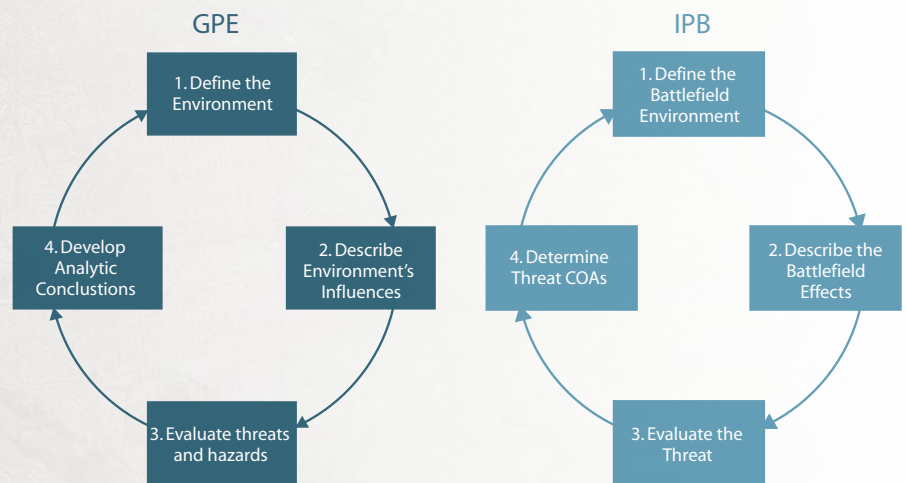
GPE

1. Define the Environment

2. Describe Environment's Influences

3. Evaluate threats and hazards

4. Develop Analytic Conclusions

IPB

1. Define the Battlefield Environment

2. Describe the Battlefield Effects

3. Evaluate the Threat

4. Determine Threat COAs